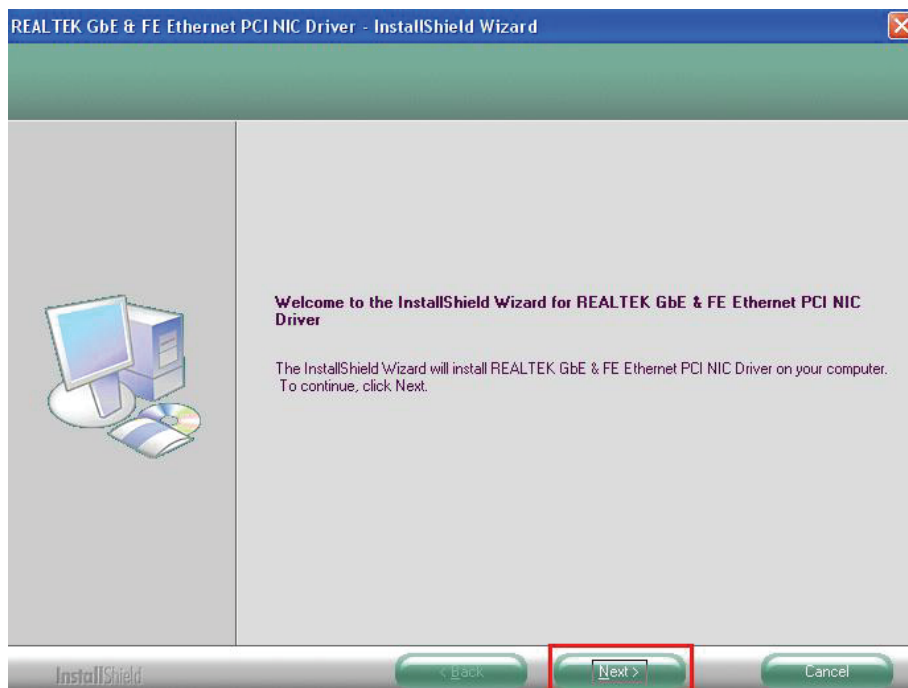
REALTEK GbE & FE Ethernet PCI NIC Driver - InstallShield Wizard

Welcome to the InstallShield Wizard for REALTEK GbE & FE Ethernet PCI NIC Driver

The InstallShield Wizard will install REALTEK GbE & FE Ethernet PCI NIC Driver on your computer. To continue, click Next.

InstallShield

< Back

Next >

Cancel